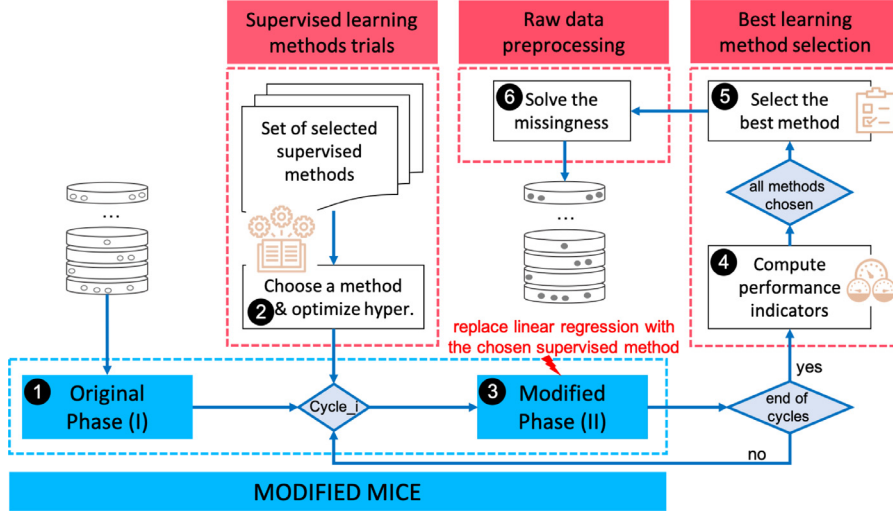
Supervised learning methods trials

Raw data preprocessing

Best learning method selection

Set of selected supervised methods

6 Solve the missingness

5 Select the best method

all methods chosen

4 Compute performance indicators

...

...

Choose a method 2 & optimize hyper.

replace linear regression with the chosen supervised method

1 Original Phase (I)

Cycle_i

3 Modified Phase (II)

end of cycles

yes

no

MODIFIED MICE